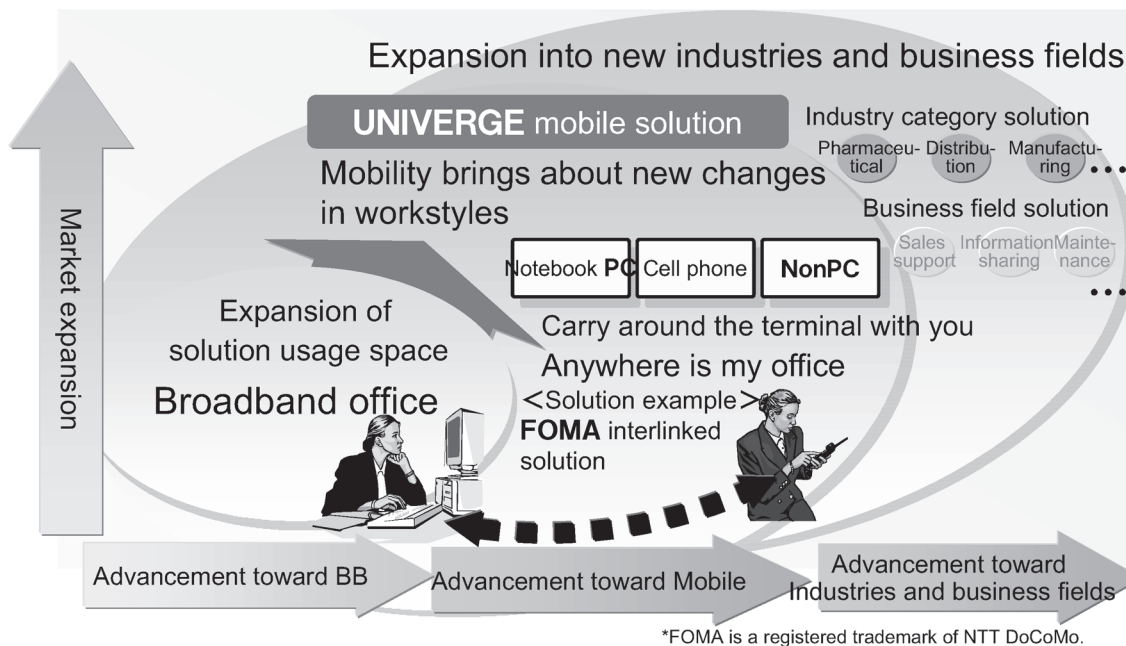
Expansion into new industries and business fields

Market expansion

UNIVERGE mobile solution

Industry category solution

Pharmaceutical

Distribution

Manufacturing

• • •

Mobility brings about new changes in workstyles

Business field solution

Sales support

Information sharing

Maintenance

• • •

Notebook PC

Cell phone

NonPC

Expansion of solution usage space

Broadband office

Carry around the terminal with you

Anywhere is my office

<Solution example>

FOMA interlinked solution

Advancement toward BB

Advancement toward Mobile

Advancement toward Industries and business fields

*FOMA is a registered trademark of NTT DoCoMo.